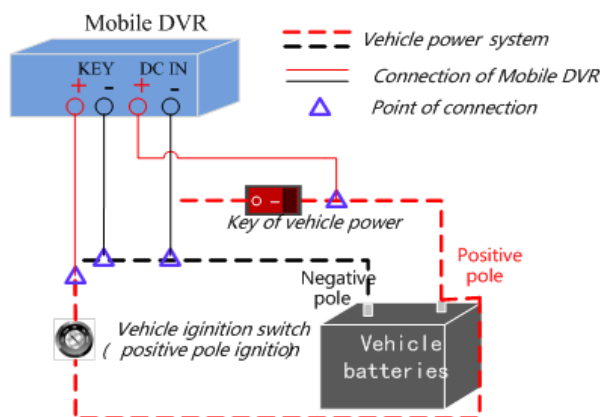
Mobile DVR

KEY DC IN

+ - + -

Vehicle power system

Connection of Mobile DVR

Point of connection

Key of vehicle power

Positive pole

Negative pole

Vehicle iginition switch ( positive pole ignition)

Vehicle batteries